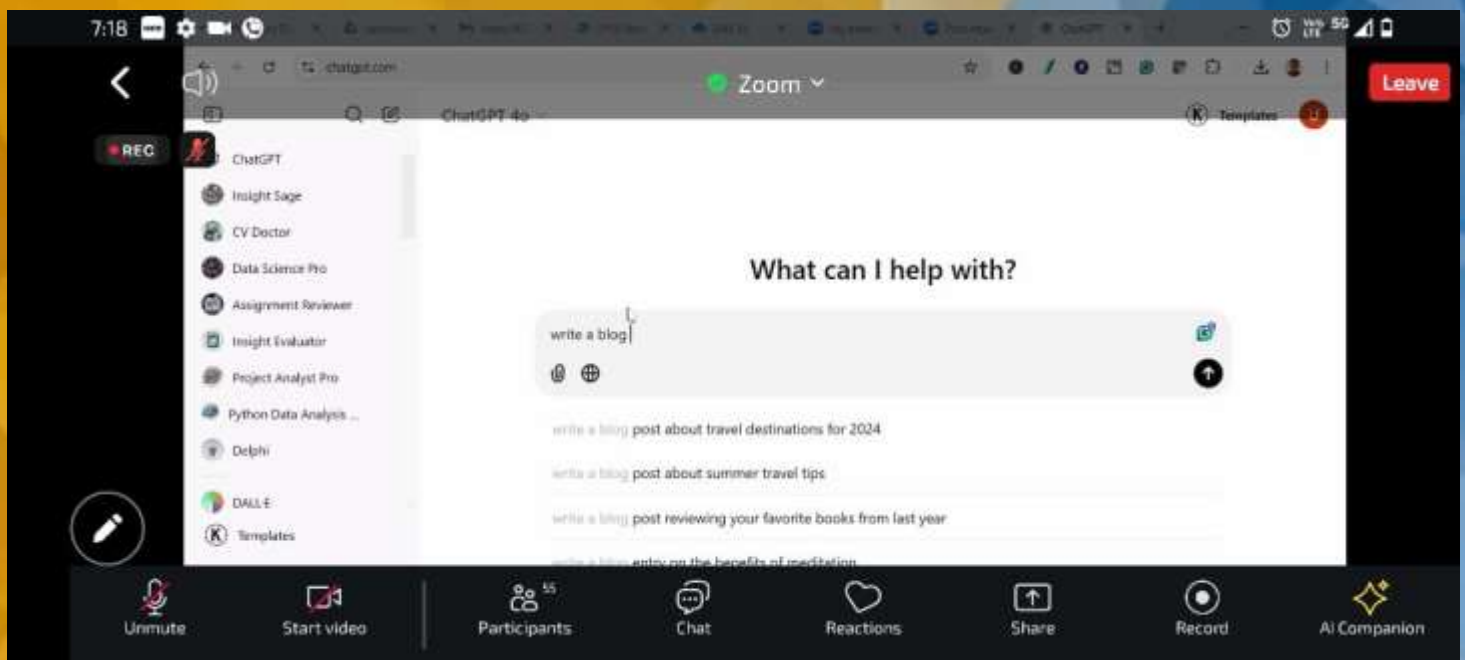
7:18

chatgpt.com

Zoom

Leave

REC

ChatGPT 4o

Templates

ChatGPT
Insight Sage
CV Doctor
Data Science Pro
Assignment Reviewer
Insight Evaluator
Project Analyst Pro
Python Data Analysis ...
Delphi

DALL·E
Templates

What can I help with?

write a blog

write a blog post about travel destinations for 2024

write a blog post about summer travel tips

write a blog post reviewing your favorite books from last year

write a blog entry on the benefits of meditation

Unmute

Start video

55

Participants

Chat

Reactions

Share

Record

AI Companion